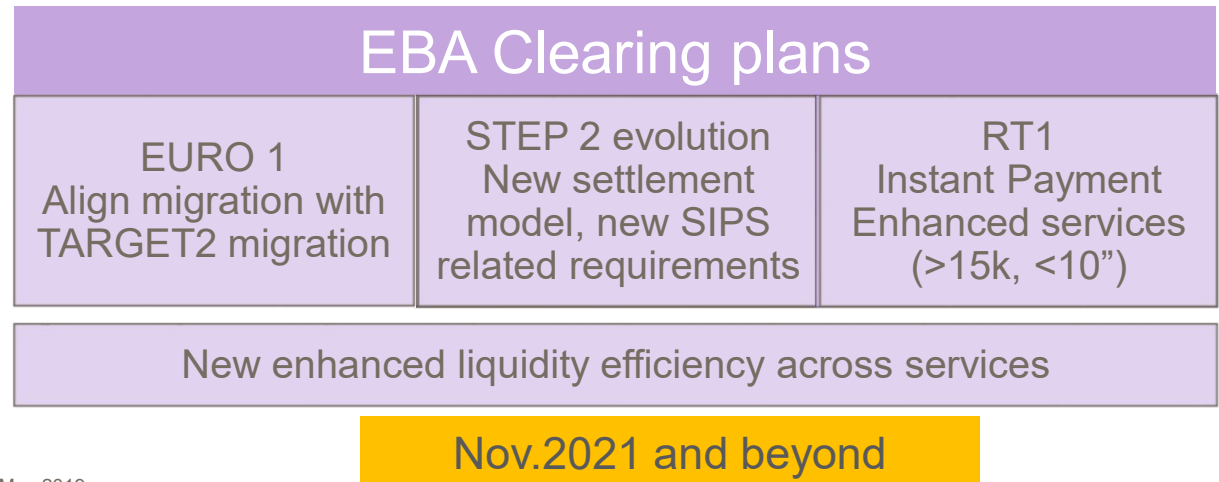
EBA Clearing plans

EURO 1
Align migration with TARGET2 migration

STEP 2 evolution
New settlement model, new SIPS related requirements

RT1
Instant Payment
Enhanced services
(>15k, <10")

New enhanced liquidity efficiency across services

Nov.2021 and beyond

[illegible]